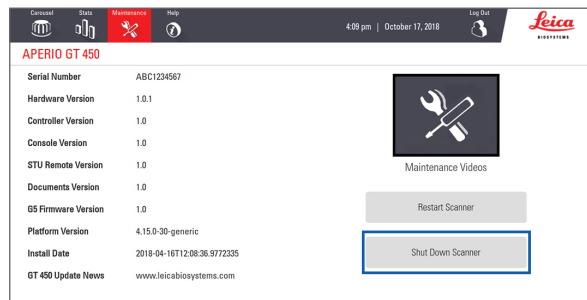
Carousel Stats Maintenance Help

4:09 pm | October 17, 2018

Log Out

Leica
BIOSYSTEMS

APERIO GT 450

| | |
|---|---|
| Serial Number | ABC1234567 |
| Hardware Version | 1.0.1 |
| Controller Version | 1.0 |
| Console Version | 1.0 |
| STU Remote Version | 1.0 |
| Documents Version | 1.0 |
| G5 Firmware Version | 1.0 |
| Platform Version | 4.15.0-30-generic |
| Install Date | 2018-04-16T12:08:36.9772335 |
| GT 450 Update News | www.leicabiosystems.com |

Maintenance Videos

Restart Scanner

Shut Down Scanner